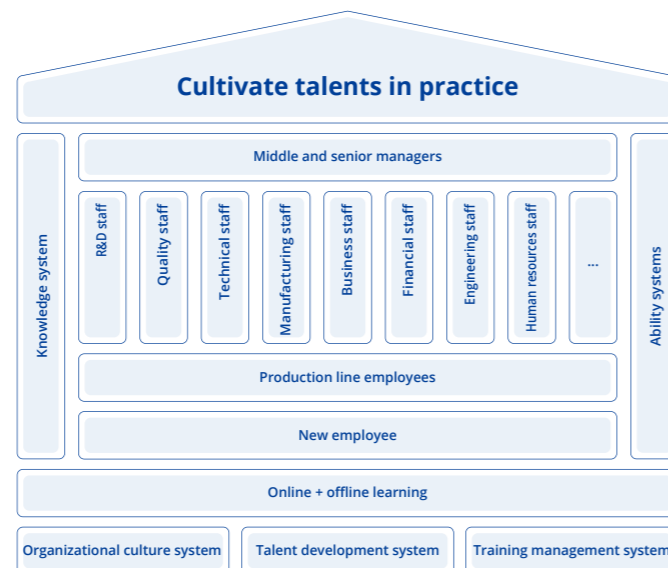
Cultivate talents in practice

Knowledge system

Middle and senior managers

R&D staff

Quality staff

Technical staff

Manufacturing staff

Business staff

Financial staff

Engineering staff

Human resources staff

...

Ability systems

Production line employees

New employee

Online + offline learning

Organizational culture system

Talent development system

Training management system